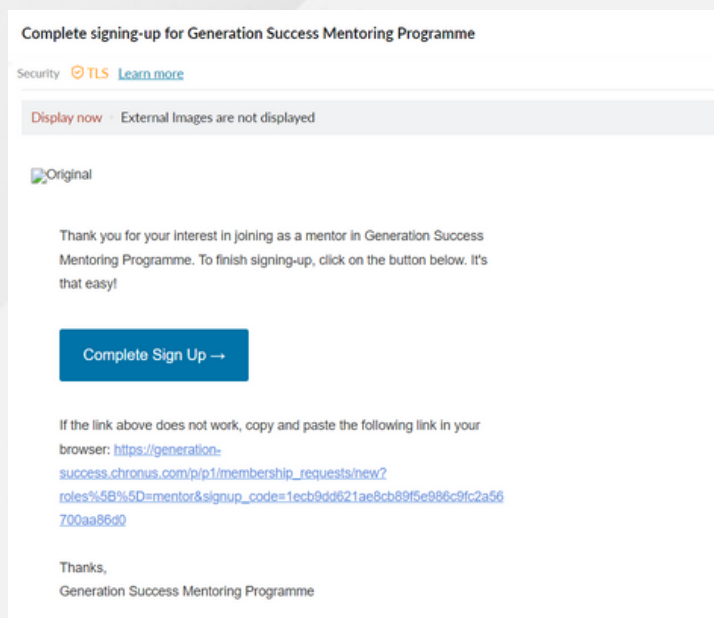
Complete signing-up for Generation Success Mentoring Programme

Security TLS Learn more

Display now External Images are not displayed

Original

Thank you for your interest in joining as a mentor in Generation Success Mentoring Programme. To finish signing-up, click on the button below. It's that easy!

Complete Sign Up →

If the link above does not work, copy and paste the following link in your browser: https://generation-success.chronus.com/p/p1/membership_requests/new?roles%5B%5D=mentor&signup_code=1ecb9dd621ae8cb89f5e986c9fc2a56700aa86d0

Thanks,
Generation Success Mentoring Programme